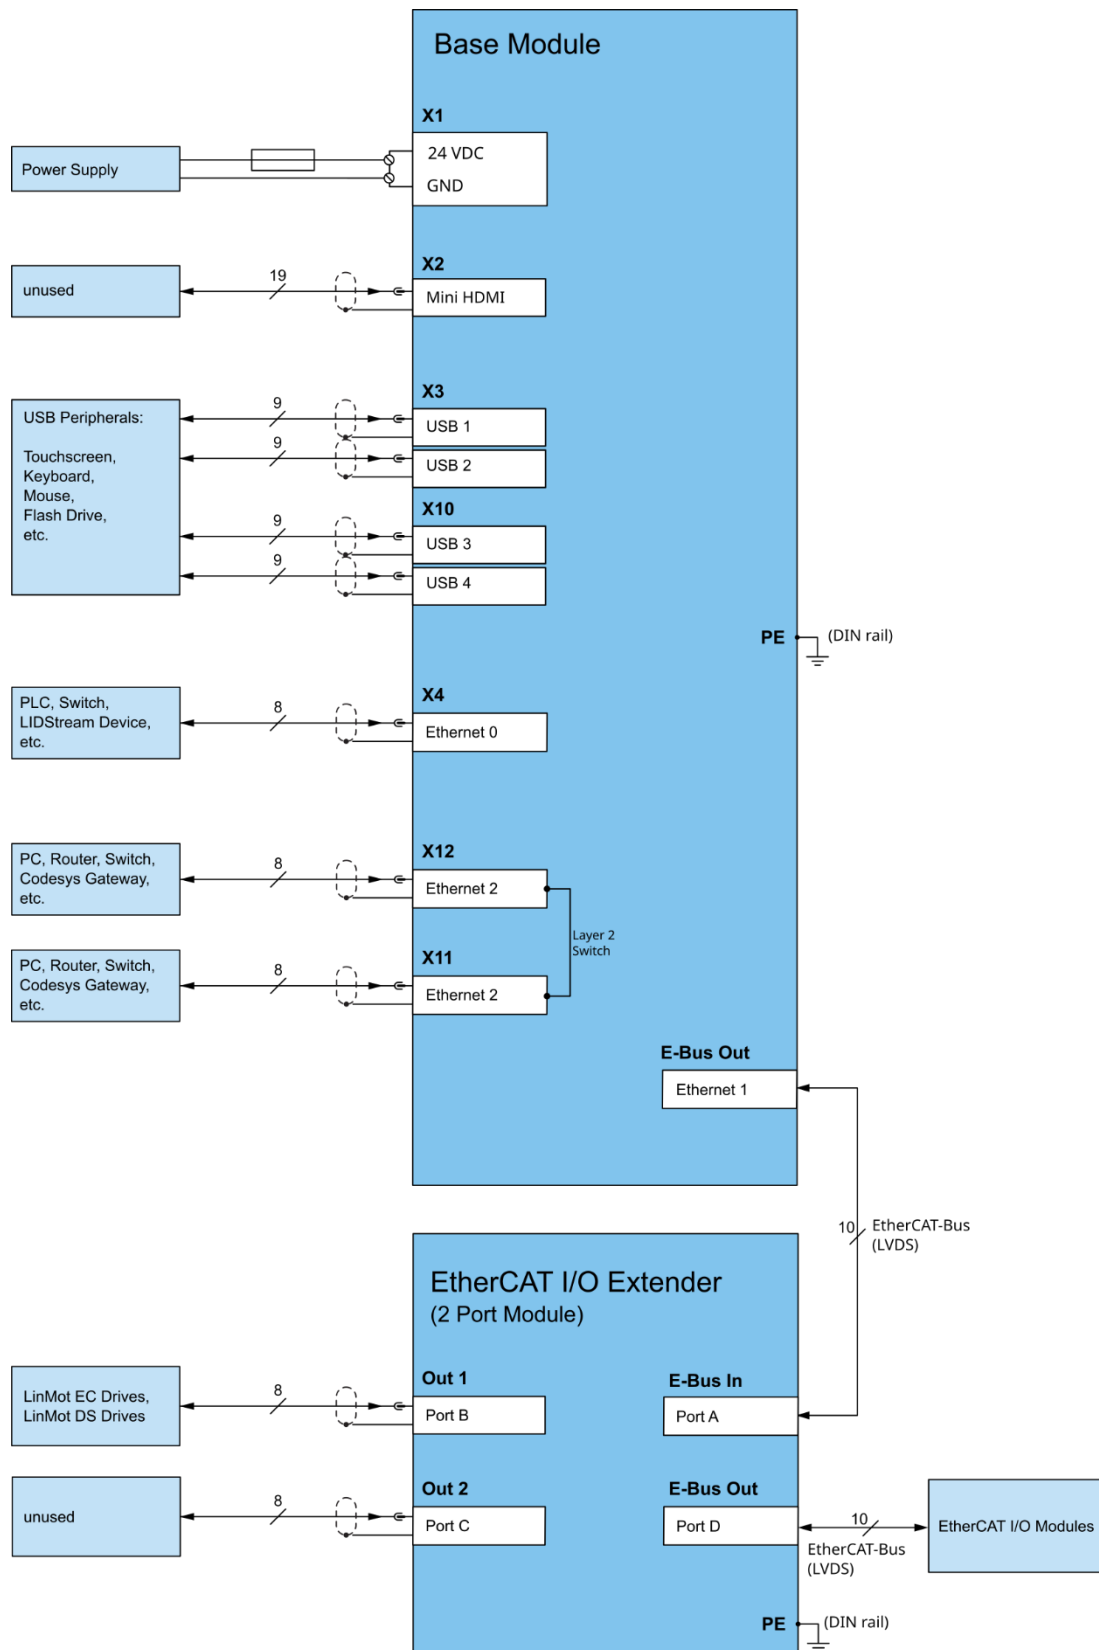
Base Module

X1

Power Supply

24 VDC

GND

X2

unused

19

Mini HDMI

X3

USB Peripherals:

Touchscreen,
Keyboard,
Mouse,
Flash Drive,
etc.

9

USB 1

9

USB 2

X10

9

USB 3

9

USB 4

PE

(DIN rail)

X4

PLC, Switch,
LIDStream Device,
etc.

8

Ethernet 0

X12

PC, Router, Switch,
Codesys Gateway,
etc.

8

Ethernet 2

Layer 2
Switch

X11

PC, Router, Switch,
Codesys Gateway,
etc.

8

Ethernet 2

E-Bus Out

Ethernet 1

10

EtherCAT-Bus
(LVDS)

EtherCAT I/O Extender
(2 Port Module)

Out 1

LinMot EC Drives,
LinMot DS Drives

8

Port B

E-Bus In

Port A

Out 2

unused

8

Port C

E-Bus Out

Port D

10

EtherCAT-Bus
(LVDS)

EtherCAT I/O Modules

PE

(DIN rail)